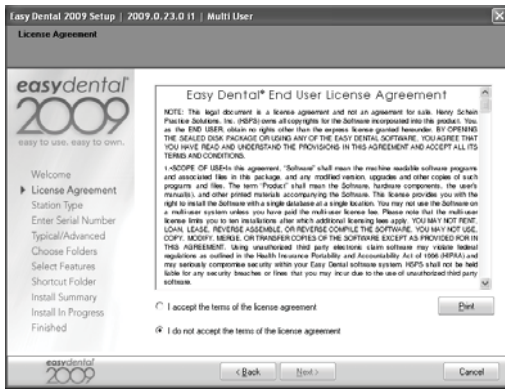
Easy Dental 2009 Setup | 2009.0.23.0 i1 | Multi User

License Agreement

easydental 2009

easy to use. easy to own.

Welcome
License Agreement
Station Type
Enter Serial Number
Typical/Advanced
Choose Folders
Select Features
Shortcut Folder
Install Summary
Install In Progress
Finished

Easy Dental® End User License Agreement

NOTE: This legal document is a license agreement and not an agreement for sale. Henry Schein Practice Solutions, Inc. (HSPS) owns all copyrights for the Software incorporated into this product. You, as the END USER, obtain no rights other than the express license granted hereunder. BY OPENING THE SEALED DISK PACKAGE OR USING ANY OF THE EASY DENTAL SOFTWARE, YOU AGREE THAT YOU HAVE READ AND UNDERSTAND THE PROVISIONS IN THIS AGREEMENT AND ACCEPT ALL ITS TERMS AND CONDITIONS.

1.-SCOPE OF USE-In this agreement, "Software" shall mean the machine readable software programs and associated files in this package, and any modified version, upgrades and other copies of such programs and files. The term "Product" shall mean the Software, hardware components, the user's manual(s), and other printed materials accompanying the Software. This license provides you with the right to install the Software with a single database at a single location. You may not use the Software on a multi-user system unless you have paid the multi-user license fee. Please note that the multi-user license limits you to ten installations after which additional licensing fees apply. YOU MAY NOT RENT, LOAN, LEASE, REVERSE ASSEMBLE, OR REVERSE COMPILE THE SOFTWARE. YOU MAY NOT USE, COPY, MODIFY, MERGE, OR TRANSFER COPIES OF THE SOFTWARE EXCEPT AS PROVIDED FOR IN THIS AGREEMENT. Using unauthorized third party electronic claim software may violate federal regulations as outlined in the Health Insurance Portability and Accountability Act of 1996 (HIPAA) and may seriously compromise security within your Easy Dental software system. HSPS shall not be held liable for any security breaches or lines that you may incur due to the use of unauthorized third party software.

I accept the terms of the license agreement

Print

I do not accept the terms of the license agreement

easydental 2009

< Back

Next >

Cancel